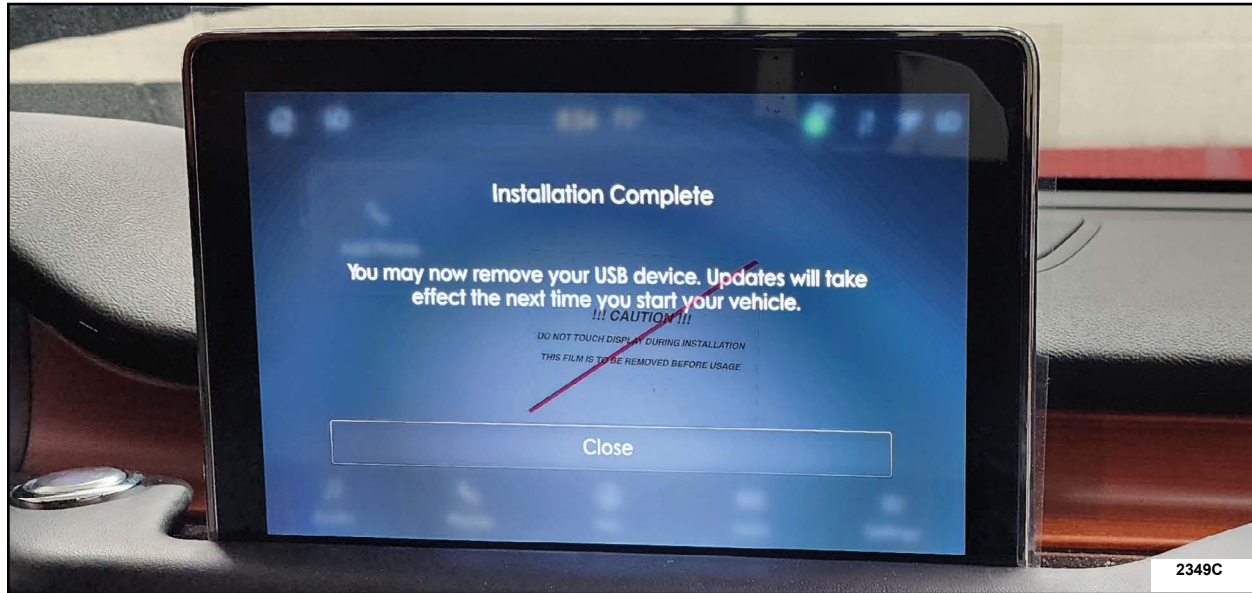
Installation Complete

You may now remove your USB device. Updates will take effect the next time you start your vehicle.

!!! CAUTION !!!

DO NOT TOUCH DISPLAY DURING INSTALLATION

THIS FILM IS TO BE REMOVED BEFORE USAGE

Close

2349C